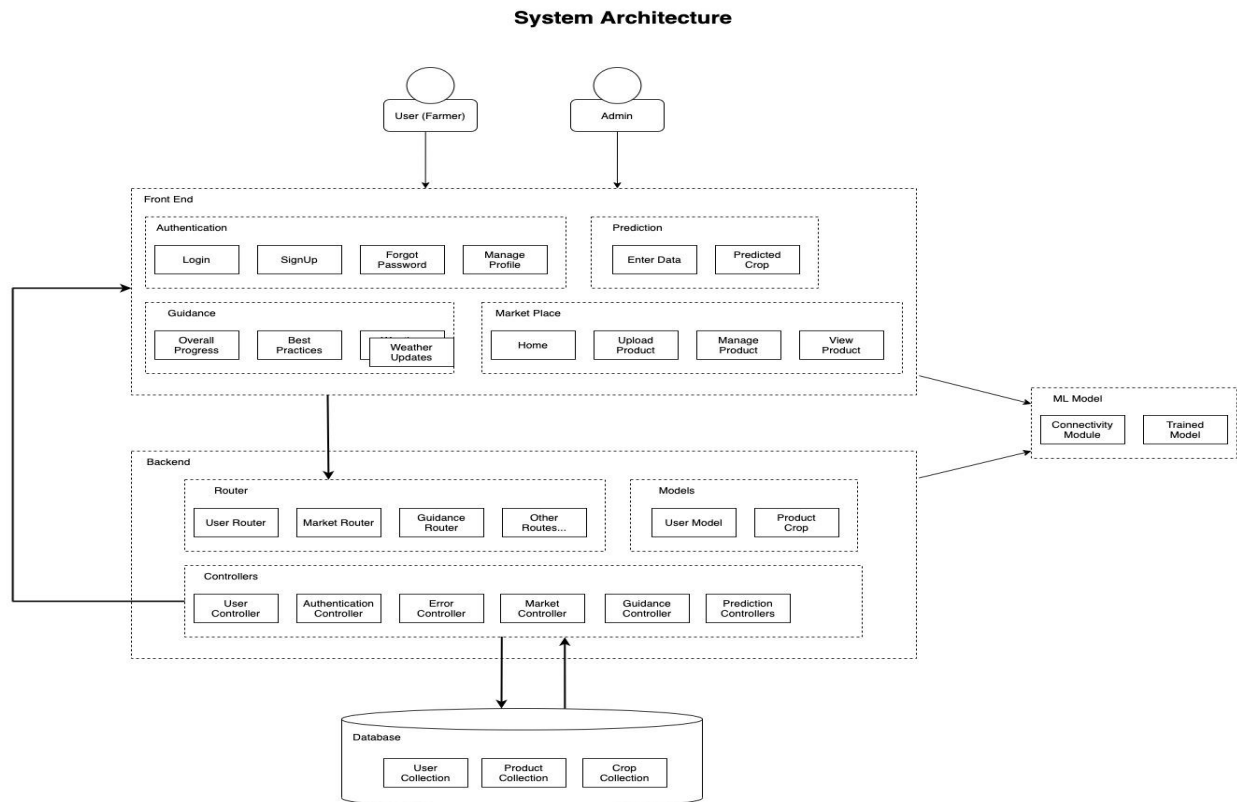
System Architecture

User (Farmer)

Admin

Front End

Authentication

Login

SignUp

Forgot Password

Manage Profile

Prediction

Enter Data

Predicted Crop

Guidance

Overall Progress

Best Practices

Weather Updates

Market Place

Home

Upload Product

Manage Product

View Product

ML Model

Connectivity Module

Trained Model

Backend

Router

User Router

Market Router

Guidance Router

Other Routes...

Models

User Model

Product Crop

Controllers

User Controller

Authentication Controller

Error Controller

Market Controller

Guidance Controller

Prediction Controllers

Database

User Collection

Product Collection

Crop Collection